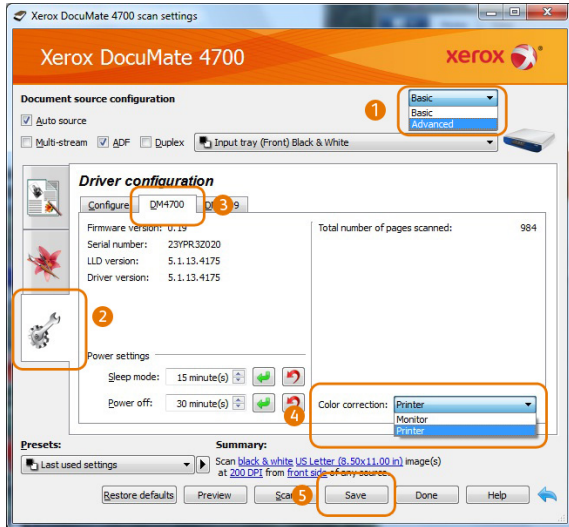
Xerox DocuMate 4700 scan settings

Xerox DocuMate 4700

xerox

Document source configuration

1

Basic
Basic
Advanced

Auto source

Multi-stream ADF Duplex Input tray (Front) Black & White

Driver configuration

Configure DM4700 3 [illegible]9

Firmware version: 0.19
Serial number: 23YPR3Z020
LLD version: 5.1.13.4175
Driver version: 5.1.13.4175

Total number of pages scanned: 984

2

Power settings
Sleep mode: 15 minute(s)
Power off: 30 minute(s)

4

Color correction: Printer
Monitor
Printer

Presets:
Last used settings

Summary:
Scan black & white US Letter (8.50x11.00 in) image(s) at 200 DPI from front side of any source.

Restore defaults Preview Scan 5 Save Done Help